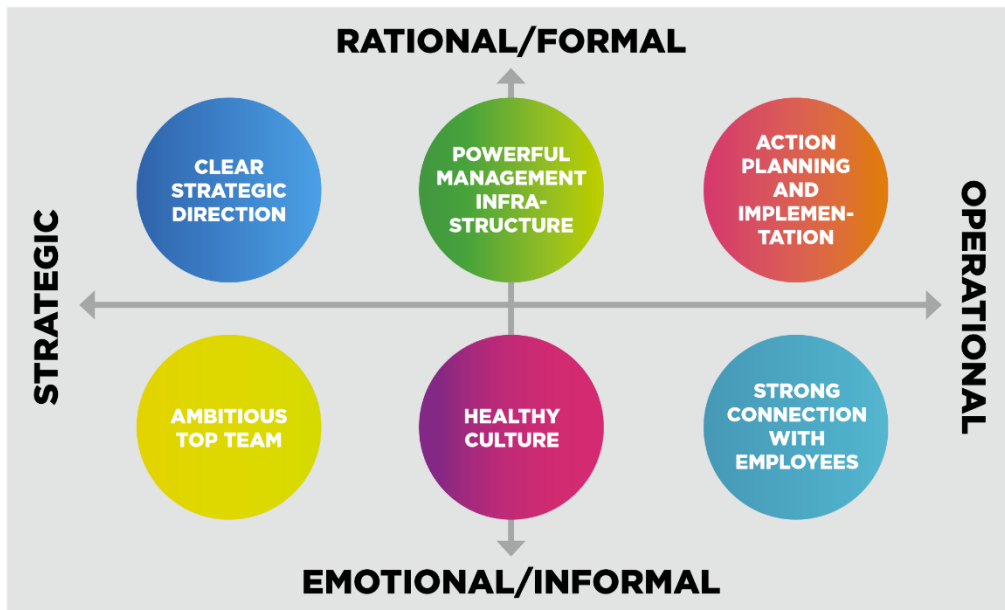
RATIONAL/FORMAL

STRATEGIC

CLEAR STRATEGIC DIRECTION

POWERFUL MANAGEMENT INFRASTRUCTURE

ACTION PLANNING AND IMPLEMENTATION

OPERATIONAL

AMBITIOUS TOP TEAM

HEALTHY CULTURE

STRONG CONNECTION WITH EMPLOYEES

EMOTIONAL/INFORMAL